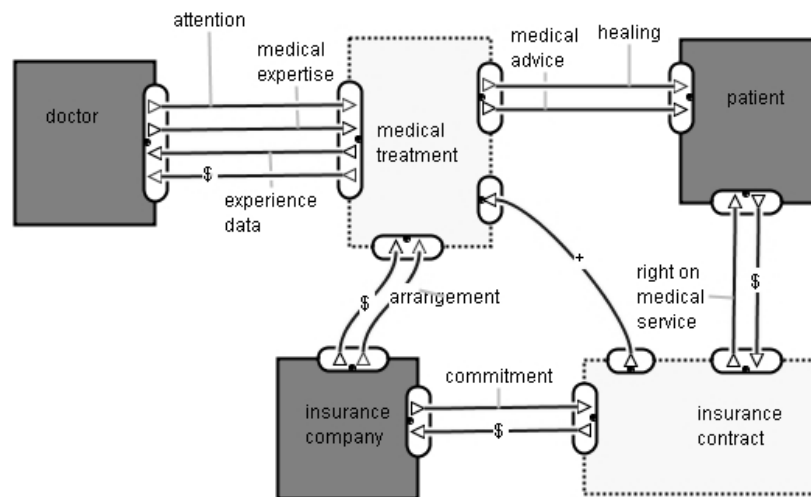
attention

medical expertise

doctor

medical treatment

$

experience data

medical advice

healing

patient

+

$

arrangement

right on medical service

$

insurance company

commitment

$

insurance contract